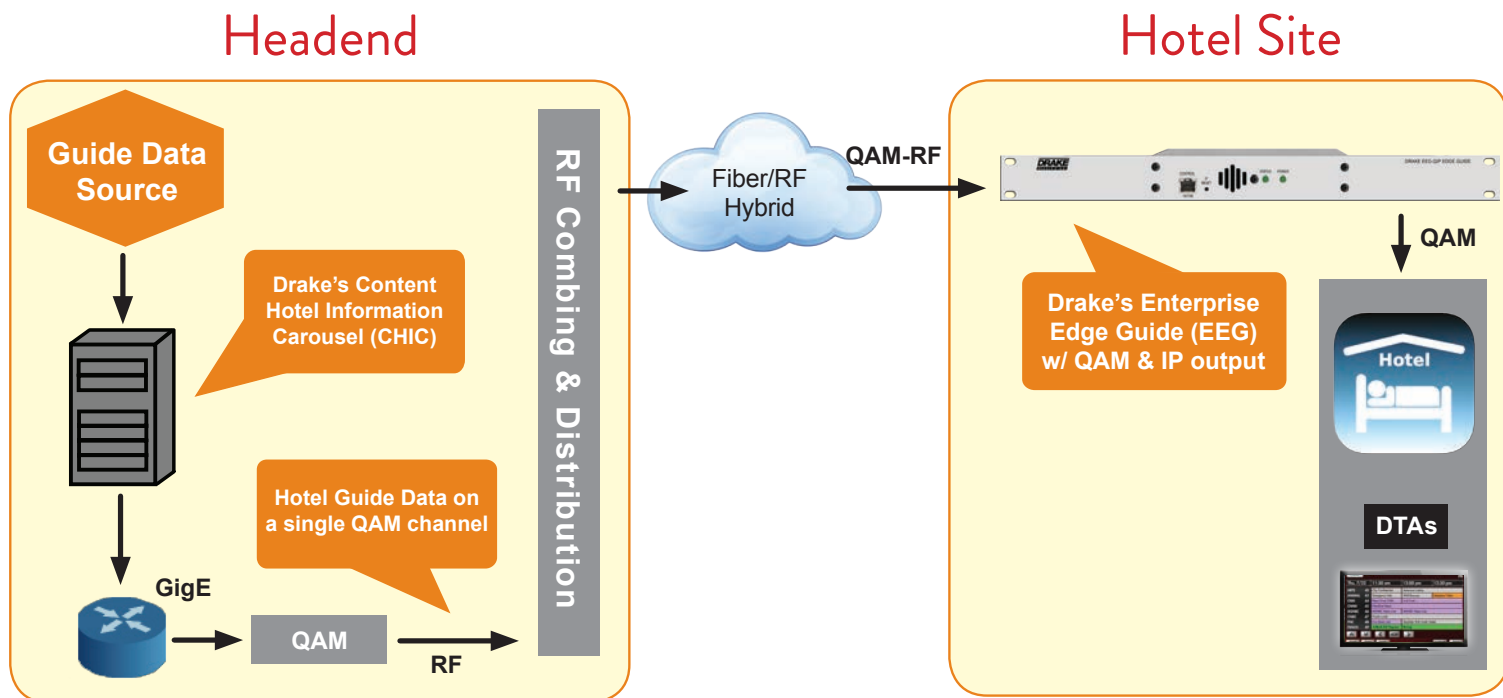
Headend

Hotel Site

Guide Data Source

Drake's Content Hotel Information Carousel (CHIC)

Hotel Guide Data on a single QAM channel

GigE

QAM

RF

RF Combing & Distribution

Fiber/RF Hybrid

QAM-RF

DRAKE

QAM

Drake's Enterprise Edge Guide (EEG) w/ QAM & IP output

Hotel

DTAs